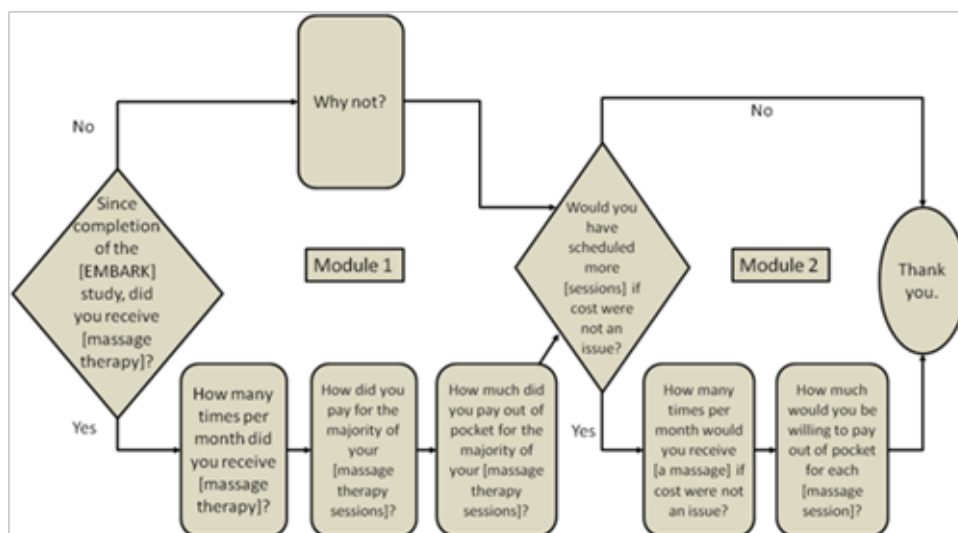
No

Why not?

No

Since completion of the [EMBARK] study, did you receive [massage therapy]?

Module 1

Would you have scheduled more [sessions] if cost were not an issue?

Module 2

Thank you.

Yes

How many times per month did you receive [massage therapy]?

How did you pay for the majority of your [massage therapy sessions]?

How much did you pay out of pocket for the majority of your [massage therapy sessions]?

Yes

How many times per month would you receive [a massage] if cost were not an issue?

How much would you be willing to pay out of pocket for each [massage session]?